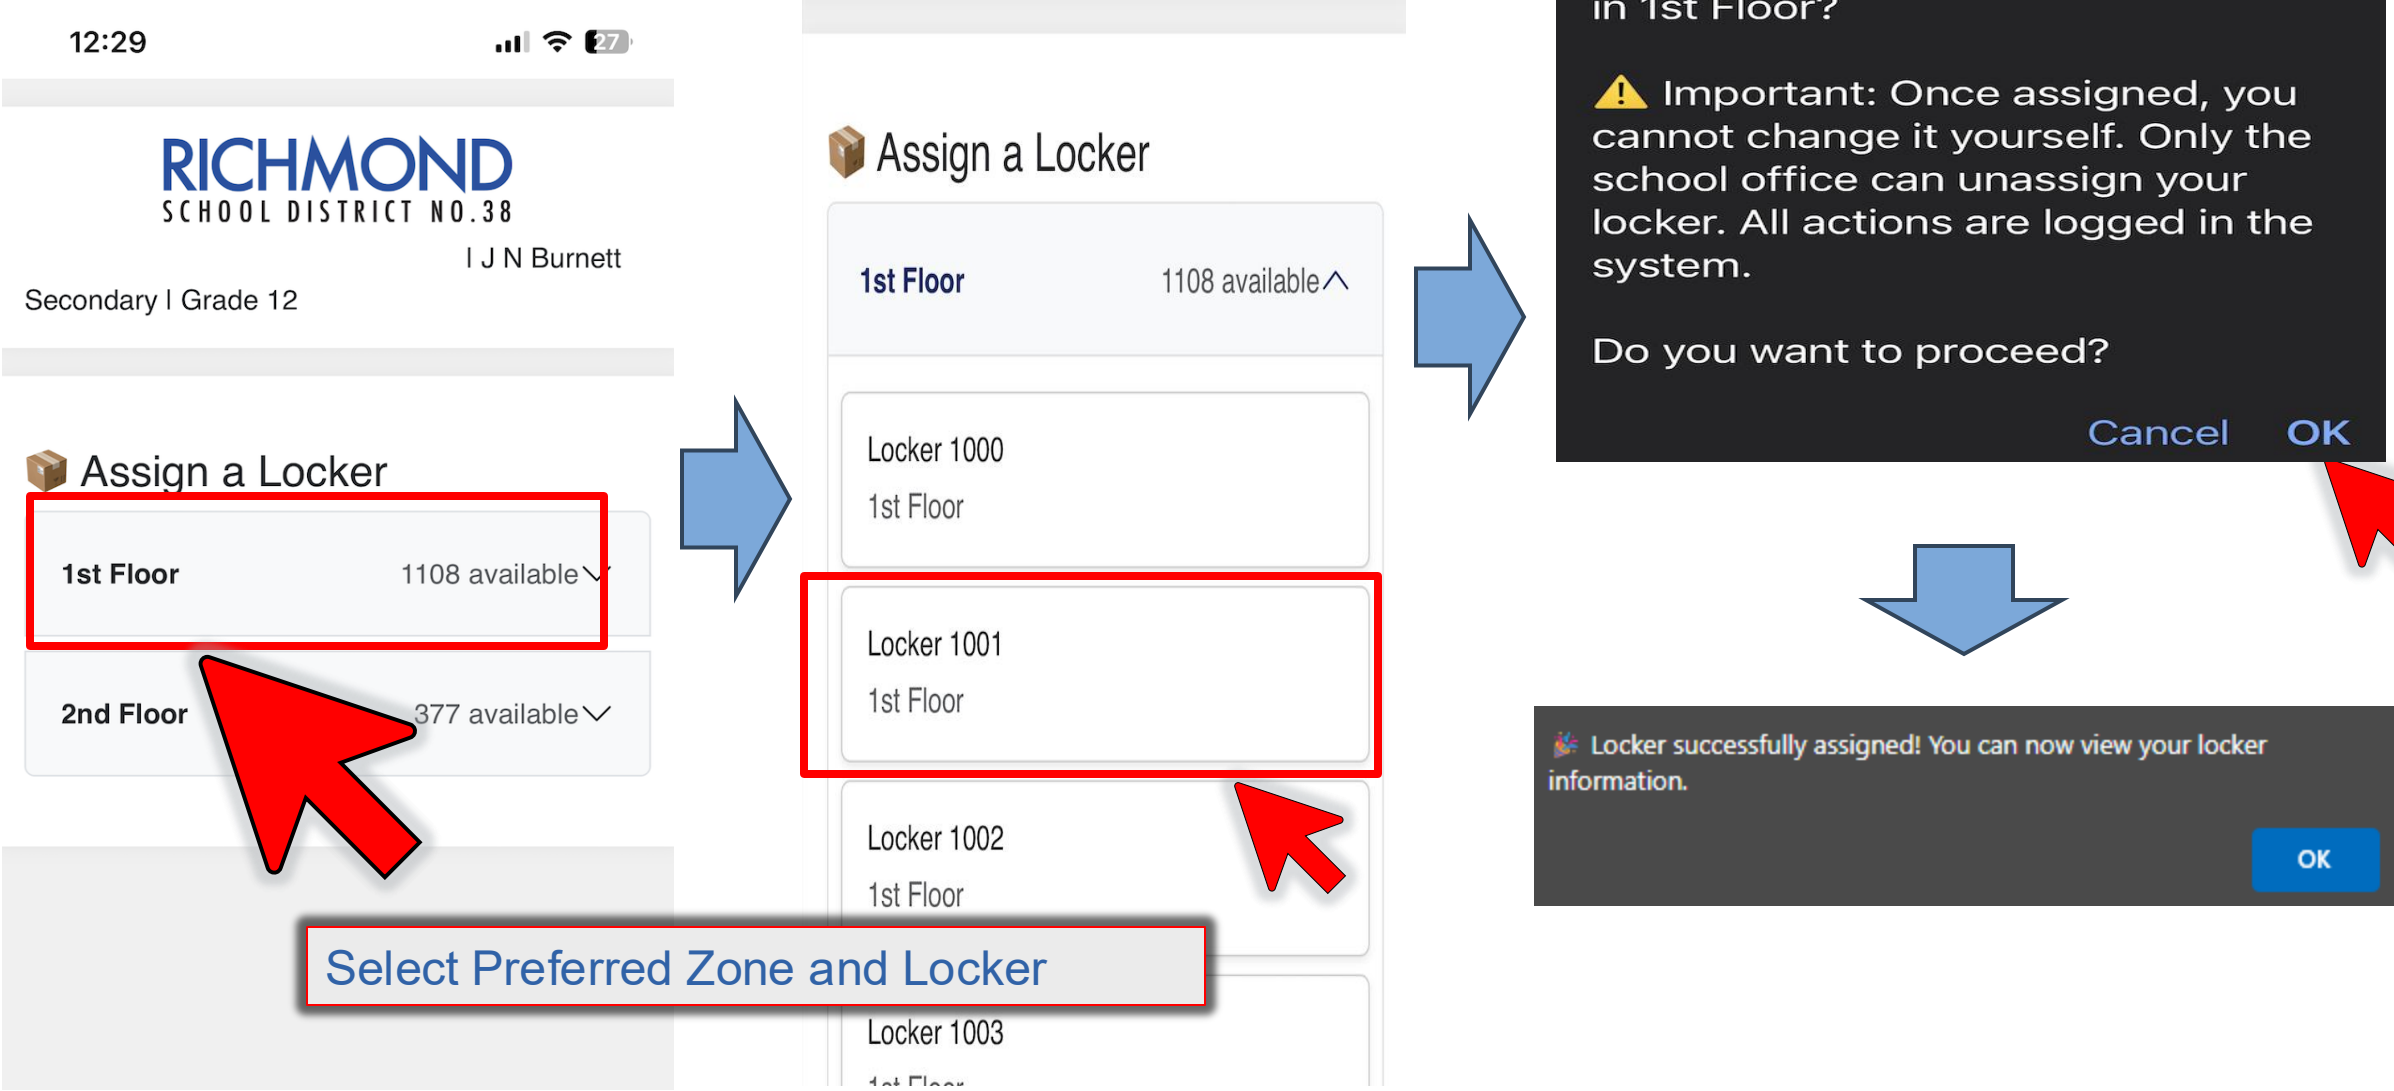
12:29

27

RICHMOND
SCHOOL DISTRICT NO.38

I J N Burnett
Secondary I Grade 12

Assign a Locker

1st Floor 1108 available

2nd Floor 377 available

Select Preferred Zone and Locker

Assign a Locker

1st Floor 1108 available

Locker 1000
1st Floor

Locker 1001
1st Floor

Locker 1002
1st Floor

Locker 1003
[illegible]

in 1st Floor?

Important: Once assigned, you cannot change it yourself. Only the school office can unassign your locker. All actions are logged in the system.

Do you want to proceed?

Cancel OK

Locker successfully assigned! You can now view your locker information.

OK